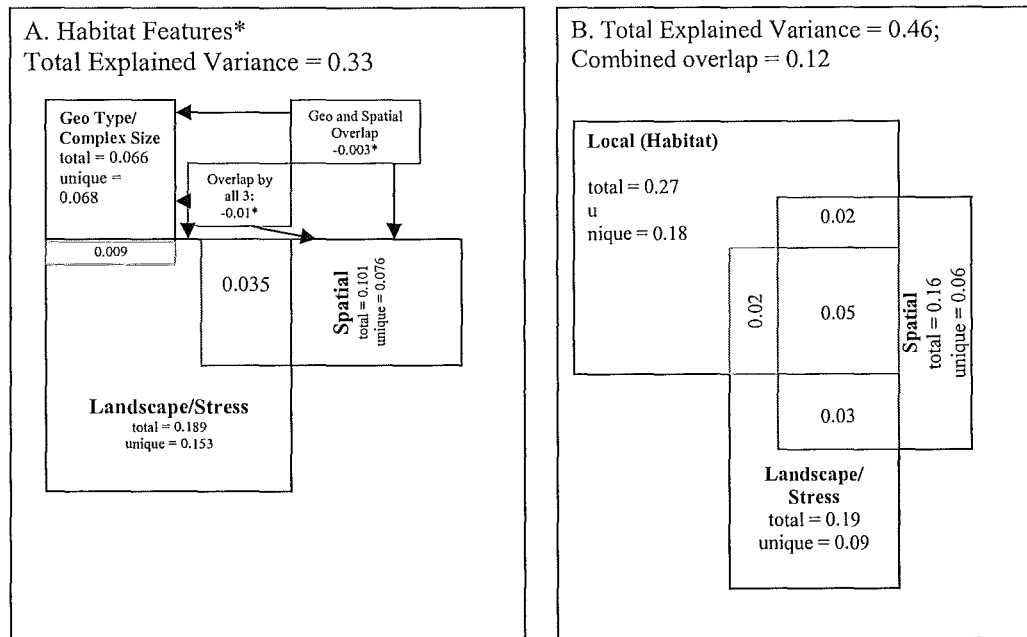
A. Habitat Features*
Total Explained Variance = 0.33

Geo Type/ Complex Size
total = 0.066
unique = 0.068

Geo and Spatial Overlap
-0.003*

Overlap by all 3:
-0.01*

0.009

0.035

Spatial
total = 0.101
unique = 0.076

Landscape/Stress
total = 0.189
unique = 0.153

B. Total Explained Variance = 0.46;
Combined overlap = 0.12

Local (Habitat)
total = 0.27
u
nique = 0.18

0.02

0.02

0.05

Spatial
total = 0.16
unique = 0.06

0.03

Landscape/
Stress
total = 0.19
unique = 0.09